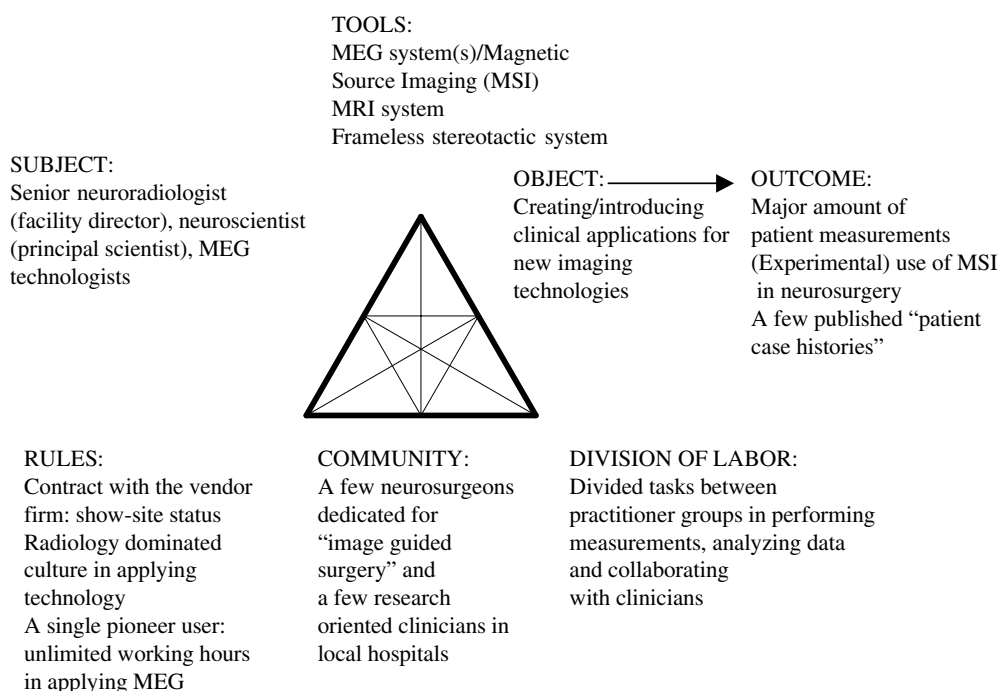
TOOLS:
MEG system(s)/Magnetic Source Imaging (MSI)
MRI system
Frameless stereotactic system

SUBJECT:
Senior neuroradiologist (facility director), neuroscientist (principal scientist), MEG technologists

OBJECT:
Creating/introducing clinical applications for new imaging technologies

OUTCOME:
Major amount of patient measurements
(Experimental) use of MSI in neurosurgery
A few published "patient case histories"

RULES:
Contract with the vendor firm: show-site status
Radiology dominated culture in applying technology
A single pioneer user: unlimited working hours in applying MEG

COMMUNITY:
A few neurosurgeons dedicated for "image guided surgery" and a few research oriented clinicians in local hospitals

DIVISION OF LABOR:
Divided tasks between practitioner groups in performing measurements, analyzing data and collaborating with clinicians